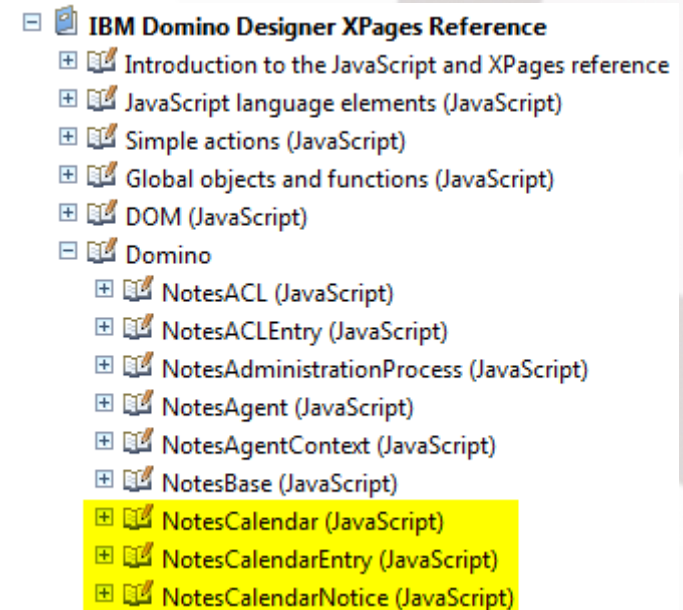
IBM Domino Designer XPages Reference
Introduction to the JavaScript and XPages reference
JavaScript language elements (JavaScript)
Simple actions (JavaScript)
Global objects and functions (JavaScript)
DOM (JavaScript)
Domino
NotesACL (JavaScript)
NotesACLEntry (JavaScript)
NotesAdministrationProcess (JavaScript)
NotesAgent (JavaScript)
NotesAgentContext (JavaScript)
NotesBase (JavaScript)
NotesCalendar (JavaScript)
NotesCalendarEntry (JavaScript)
NotesCalendarNotice (JavaScript)